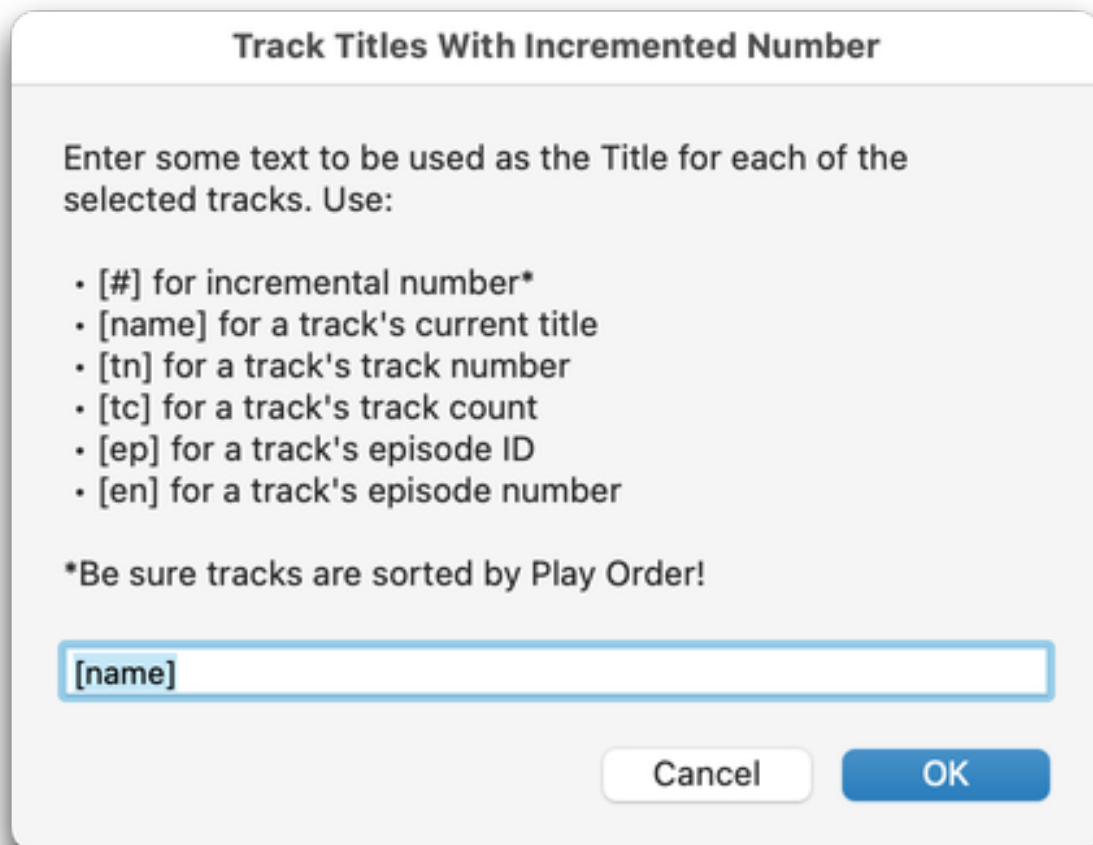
Track Titles With Incremented Number

Enter some text to be used as the Title for each of the selected tracks. Use:

• [#] for incremental number*
• [name] for a track's current title
• [tn] for a track's track number
• [tc] for a track's track count
• [ep] for a track's episode ID
• [en] for a track's episode number

*Be sure tracks are sorted by Play Order!

[name]

Cancel
OK